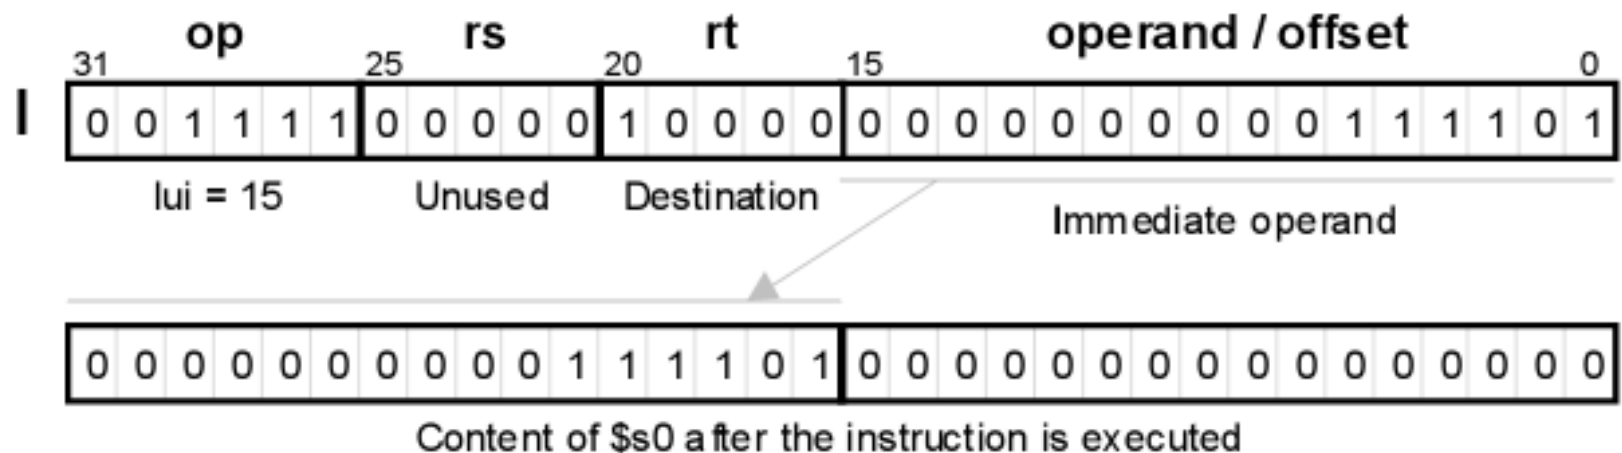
op rs rt operand / offset

31 25 20 15 0

I

| 0 | 0 | 1 | 1 | 1 | 1 | 0 | 0 | 0 | 0 | 0 | 1 | 0 | 0 | 0 | 0 | 0 | 0 | 0 | 0 | 0 | 0 | 0 | 0 | 0 | 0 | 1 | 1 | 1 | 1 | 0 | 1 |
|---|---|---|---|---|---|---|---|---|---|---|---|---|---|---|---|---|---|---|---|---|---|---|---|---|---|---|---|---|---|---|---|

lui = 15 Unused Destination

Immediate operand

| 0 | 0 | 0 | 0 | 0 | 0 | 0 | 0 | 0 | 0 | 1 | 1 | 1 | 1 | 0 | 1 | 0 | 0 | 0 | 0 | 0 | 0 | 0 | 0 | 0 | 0 | 0 | 0 | 0 | 0 | 0 | 0 |
|---|---|---|---|---|---|---|---|---|---|---|---|---|---|---|---|---|---|---|---|---|---|---|---|---|---|---|---|---|---|---|---|

Content of \$s0 after the instruction is executed